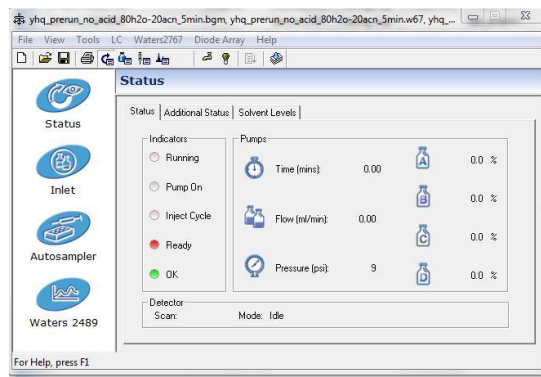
yhq_prerun_no_acid_80h2o-20acn_5min.bgm, yhq_prerun_no_acid_80h2o-20acn_5min.w67, yhq_...

File View Tools LC Waters2767 Diode Array Help

Status

Status

Inlet

Autosampler

Waters 2489

Status | Additional Status | Solvent Levels

Indicators

Running

Pump On

Inject Cycle

Ready

OK

Pumps

Time (mins): 0.00

Flow (ml/min): 0.00

Pressure (psi): 9

A 0.0 %

B 0.0 %

C 0.0 %

D 0.0 %

Detector

Scan: Mode: Idle

For Help, press F1